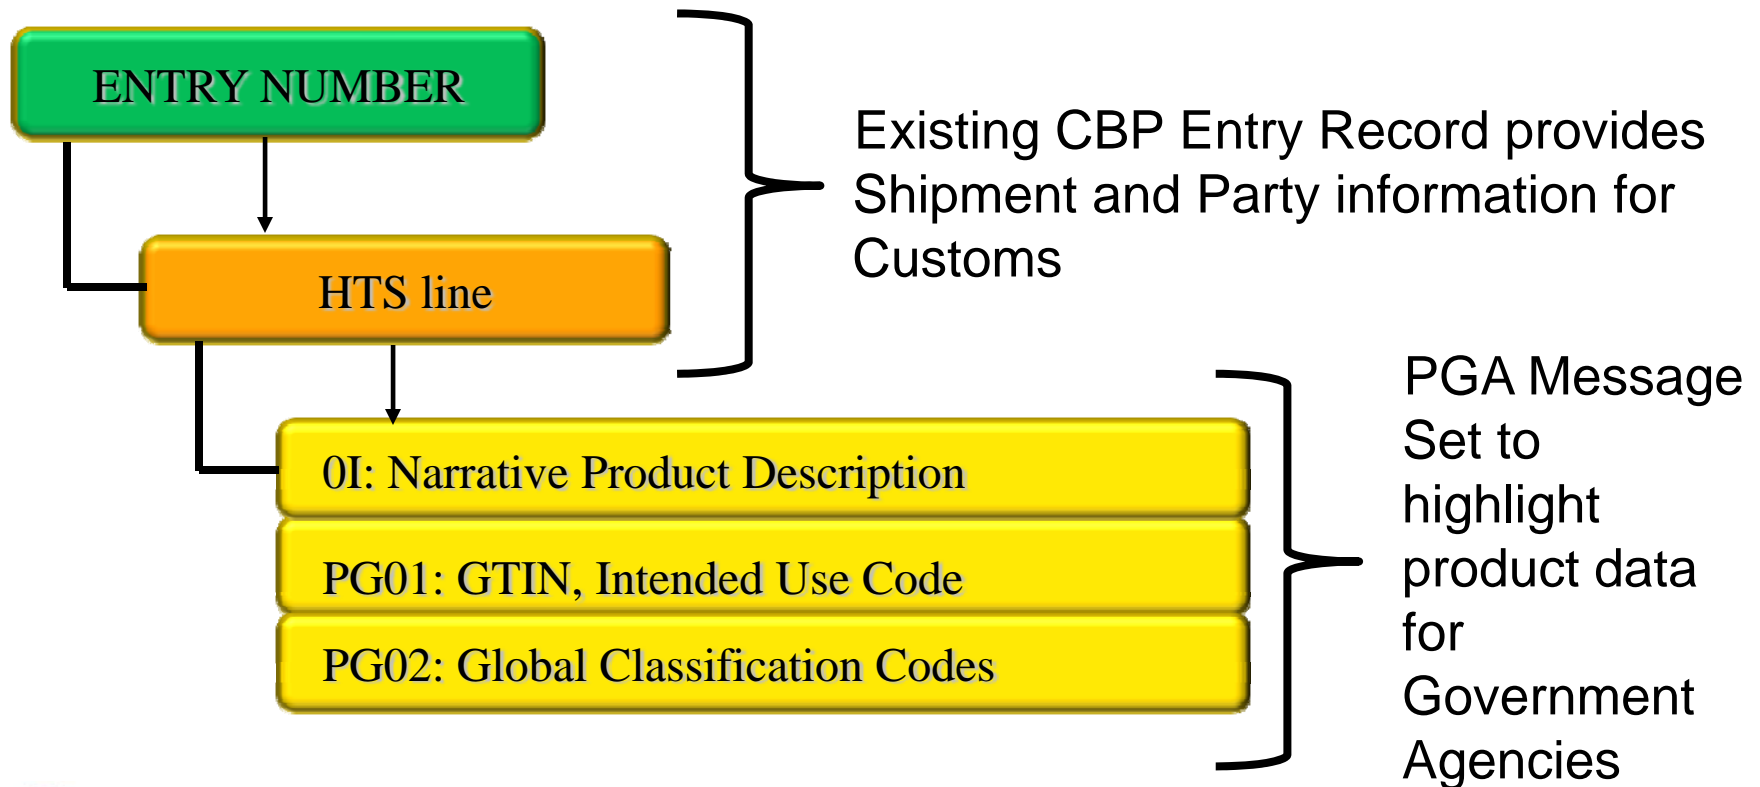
ENTRY NUMBER

HTS line

Existing CBP Entry Record provides Shipment and Party information for Customs

0I: Narrative Product Description

PG01: GTIN, Intended Use Code

PG02: Global Classification Codes

PGA Message Set to highlight product data for Government Agencies